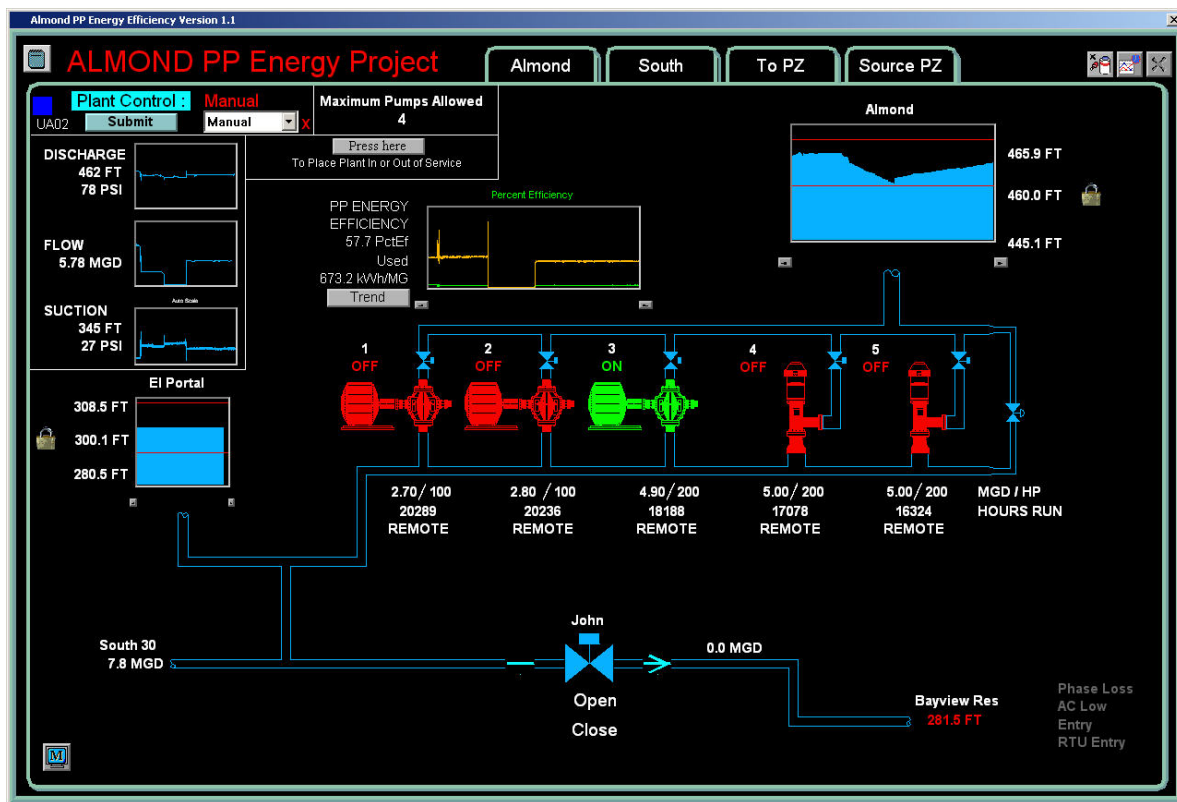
Almond PP Energy Efficiency Version 1.1

ALMOND PP Energy Project

Almond | South | To PZ | Source PZ

Plant Control : Manual
UA02 Submit Manual X

Maximum Pumps Allowed
4

Press here
To Place Plant In or Out of Service

DISCHARGE
462 FT
78 PSI

FLOW
5.78 MGD

Auto Scale

SUCTION
345 FT
27 PSI

PP ENERGY EFFICIENCY
57.7 PctEf
Used
673.2 kWh/MG
Trend

Percent Efficiency

Almond
465.9 FT
460.0 FT
445.1 FT

El Portal
308.5 FT
300.1 FT
280.5 FT

1
OFF

2
OFF

3
ON

4
OFF

5
OFF

2.70 / 100
20289
REMOTE

2.80 / 100
20236
REMOTE

4.90 / 200
18188
REMOTE

5.00 / 200
17078
REMOTE

5.00 / 200
16324
REMOTE

MGD / HP
HOURS RUN

South 30
7.8 MGD

John

Open
Close

0.0 MGD

Bayview Res
281.5 FT

Phase Loss
AC Low
Entry
RTU Entry

M